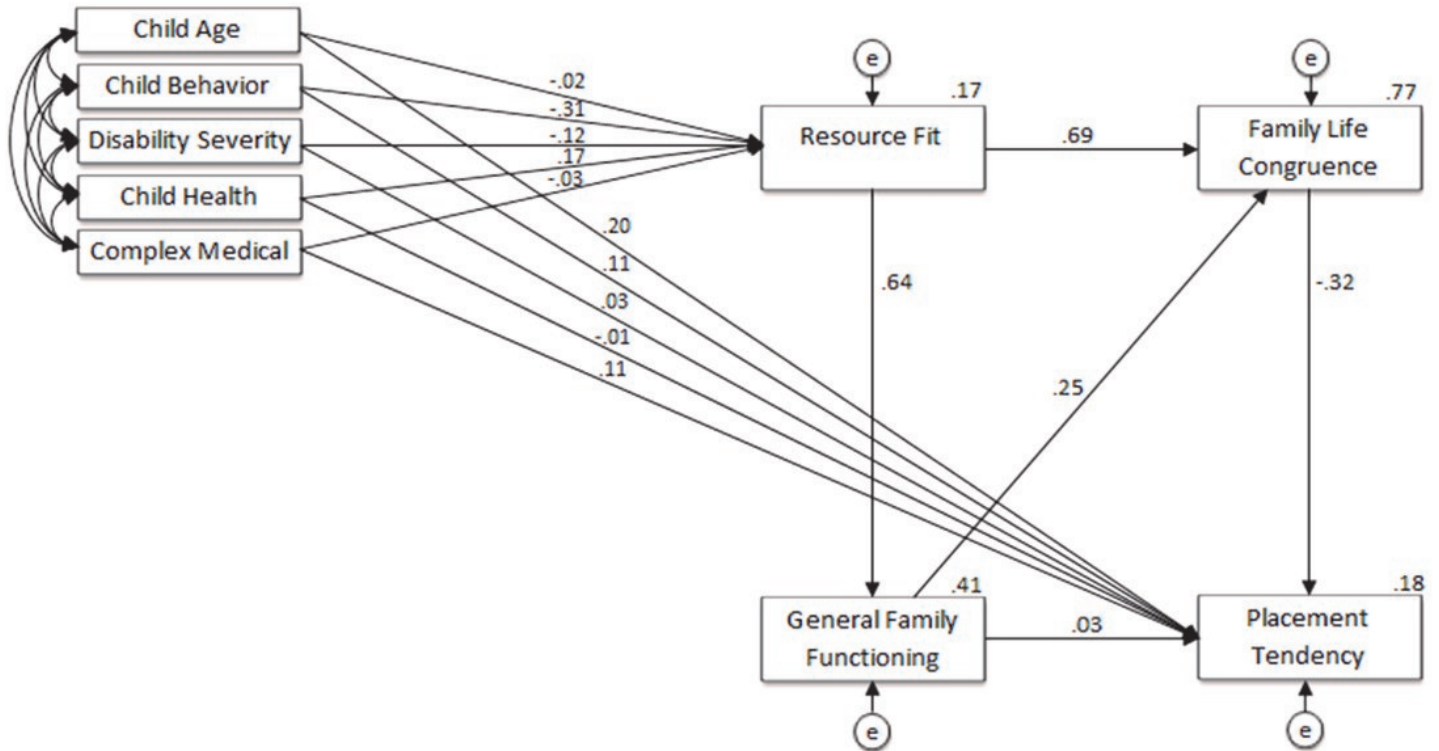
Child Age
Child Behavior
Disability Severity
Child Health
Complex Medical

-.02
-.31
-.12
.17
-.03

.20
.11
.03
-.01
.11

e
.17
Resource Fit

.69

e
.77
Family Life Congruence

.64

-.32

.25

.41
General Family Functioning
e

.03

.18
Placement Tendency
e